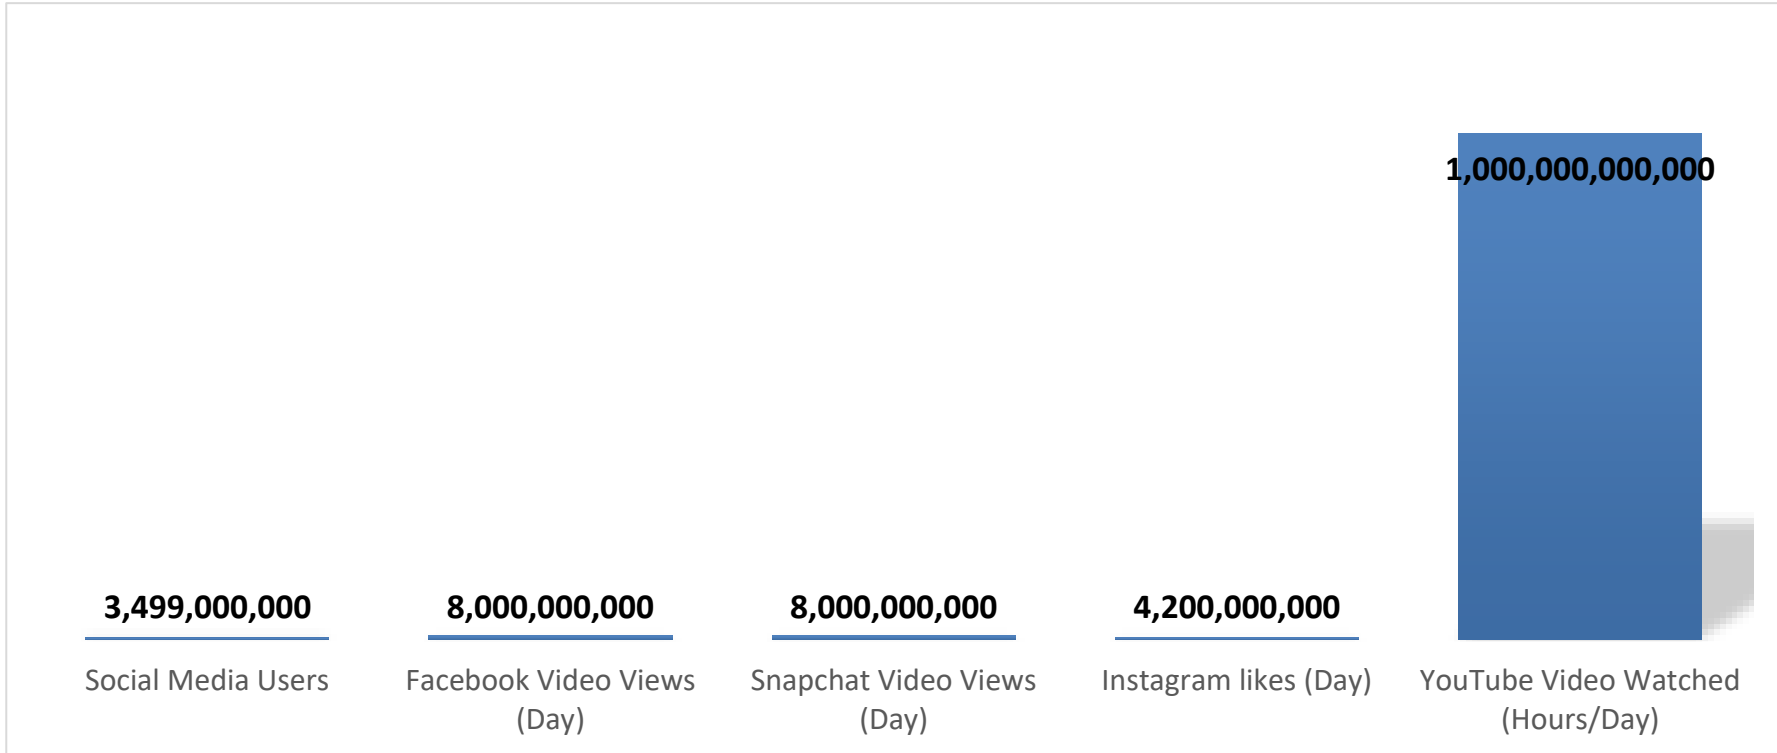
1,000,000,000,000

3,499,000,000

8,000,000,000

8,000,000,000

4,200,000,000

Social Media Users

Facebook Video Views (Day)

Snapchat Video Views (Day)

Instagram likes (Day)

YouTube Video Watched (Hours/Day)